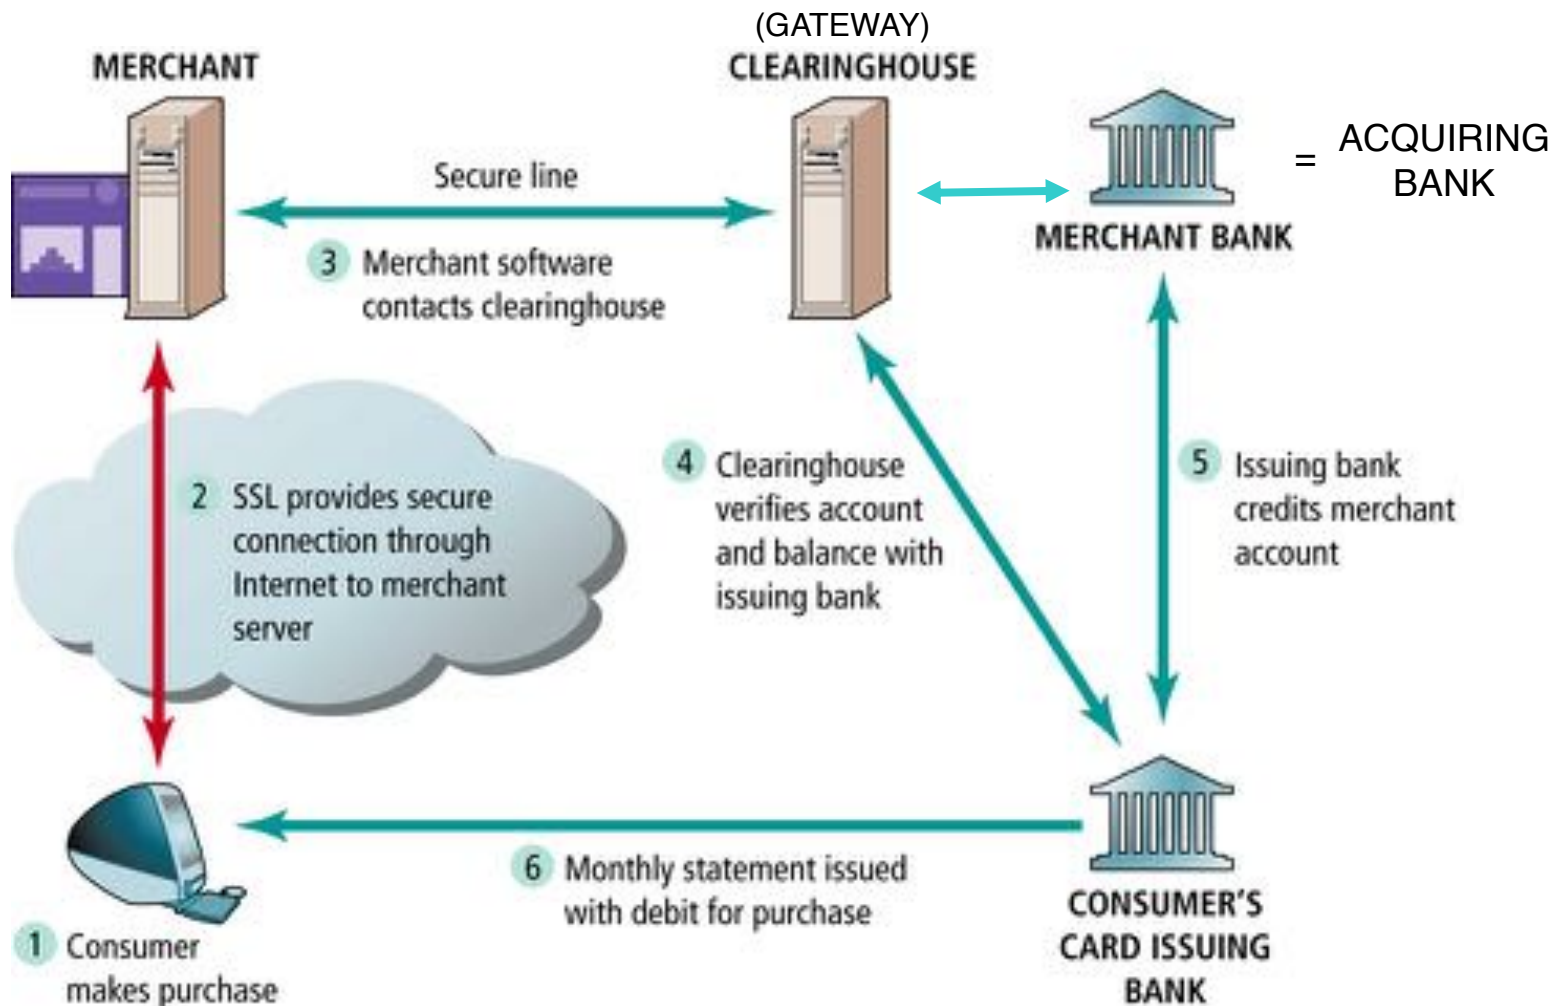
MERCHANT

(GATEWAY)
CLEARINGHOUSE

MERCHANT BANK

= ACQUIRING BANK

Secure line

3 Merchant software contacts clearinghouse

2 SSL provides secure connection through Internet to merchant server

4 Clearinghouse verifies account and balance with issuing bank

5 Issuing bank credits merchant account

1 Consumer makes purchase

6 Monthly statement issued with debit for purchase

CONSUMER'S CARD ISSUING BANK